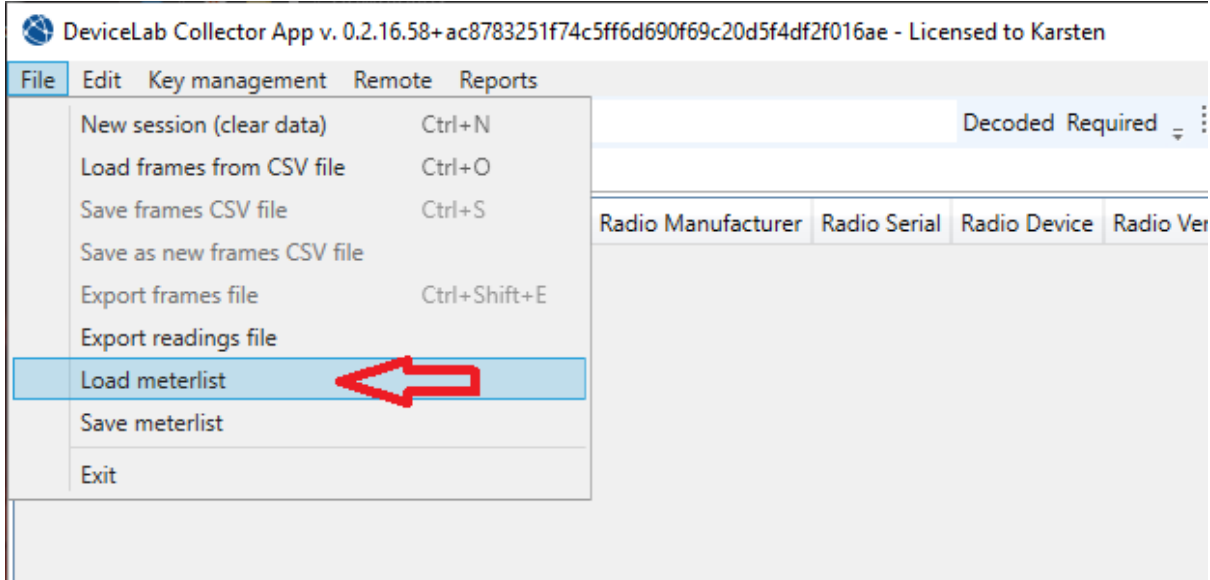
DeviceLab Collector App v. 0.2.16.58+ac8783251f74c5ff6d690f69c20d5f4df2f016ae - Licensed to Karsten

File Edit Key management Remote Reports

New session (clear data) Ctrl+N
Load frames from CSV file Ctrl+O
Save frames CSV file Ctrl+S
Save as new frames CSV file
Export frames file Ctrl+Shift+E
Export readings file
Load meterlist
Save meterlist
Exit

Decoded Required

Radio Manufacturer | Radio Serial | Radio Device | Radio Ver